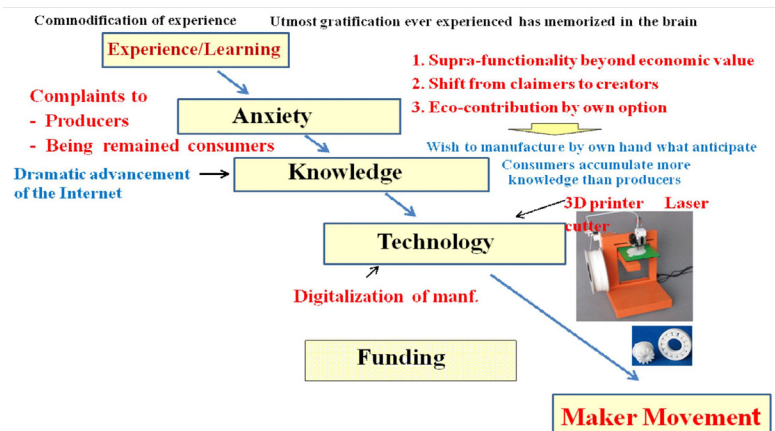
Commodification of experience

Utmost gratification ever experienced has memorized in the brain

Experience/Learning

1. Supra-functionality beyond economic value
2. Shift from claimers to creators
3. Eco-contribution by own option

Complaints to
- Producers
- Being remained consumers

Anxiety

Wish to manufacture by own hand what anticipate

Consumers accumulate more knowledge than producers

Dramatic advancement of the Internet

Knowledge

3D printer Laser cutter

Technology

Digitalization of manf.

Funding

Maker Movement